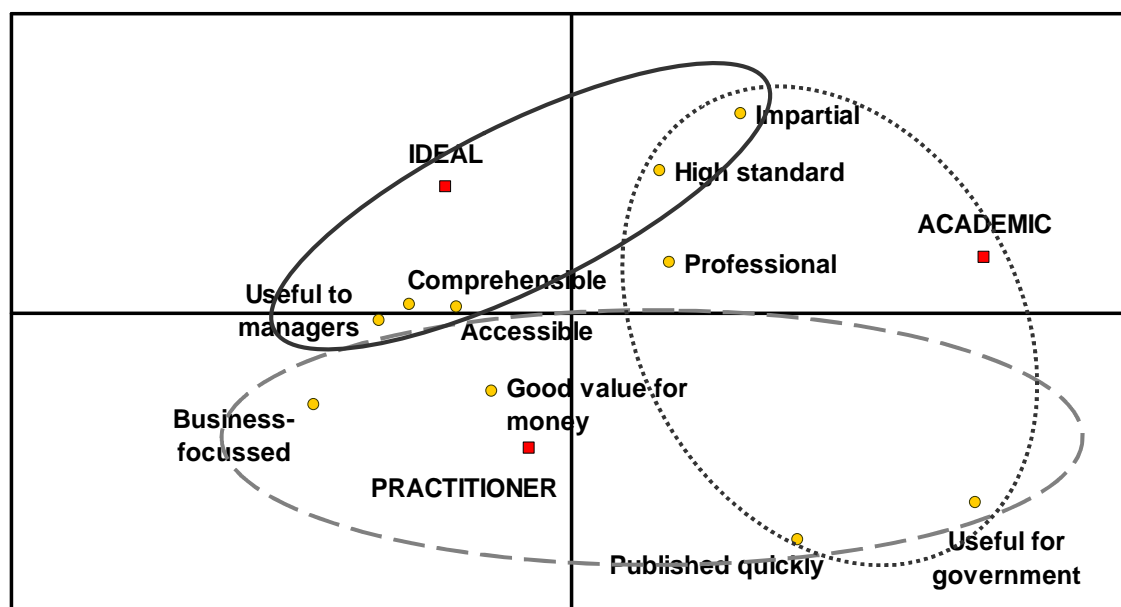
Impartial

IDEAL

High standard

ACADEMIC

Professional

Comprehensible

Useful to managers

Accessible

Good value for money

Business-focussed

PRACTITIONER

Useful for government

Published quickly